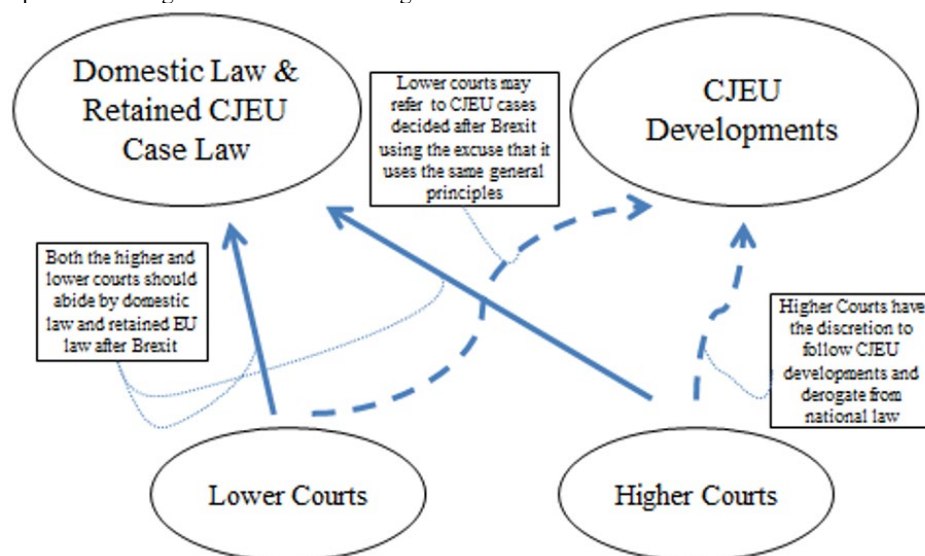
Domestic Law & Retained CJEU Case Law

Lower courts may refer to CJEU cases decided after Brexit using the excuse that it uses the same general principles

CJEU Developments

Both the higher and lower courts should abide by domestic law and retained EU law after Brexit

Higher Courts have the discretion to follow CJEU developments and derogate from national law

Lower Courts

Higher Courts